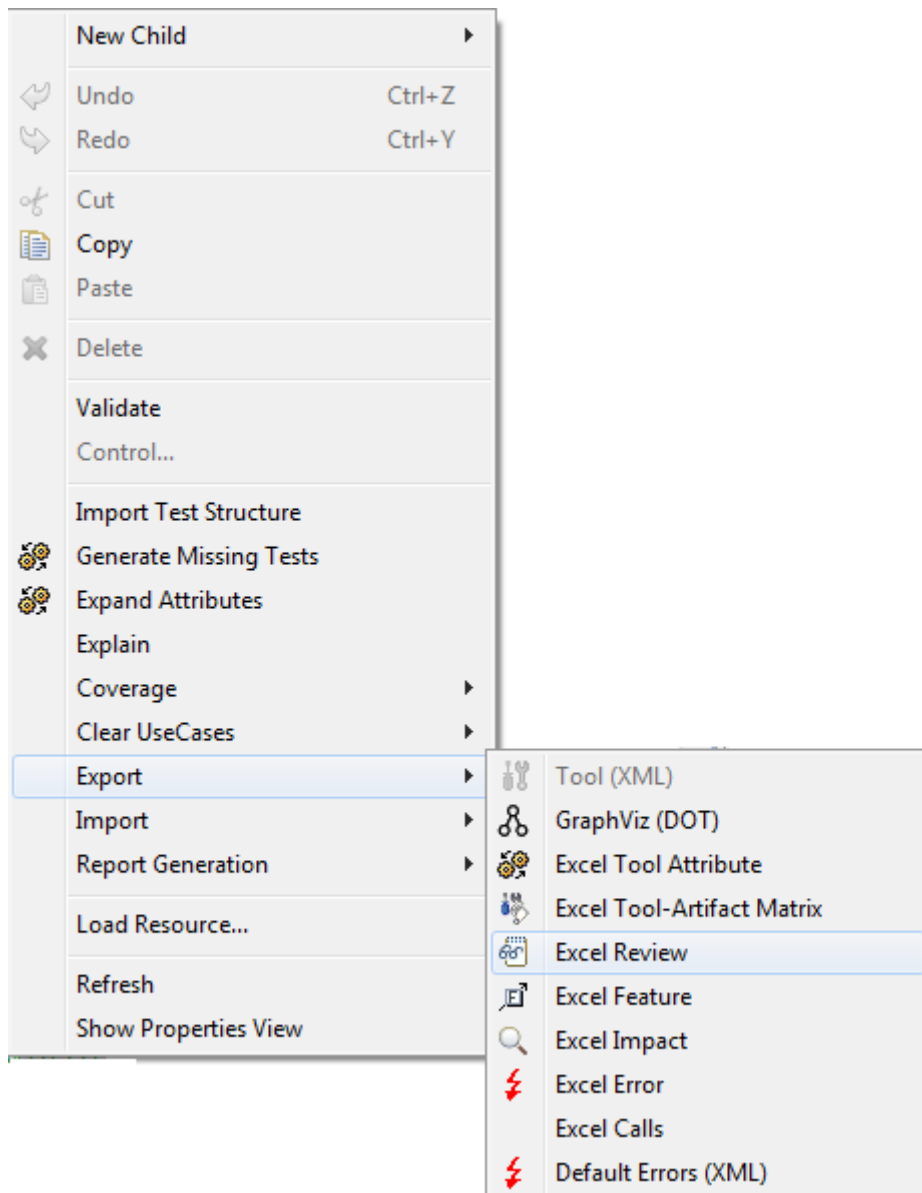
New Child

Undo Ctrl+Z
Redo Ctrl+Y

Cut
Copy
Paste

Delete

Validate
Control...

Import Test Structure
Generate Missing Tests
Expand Attributes
Explain
Coverage
Clear UseCases
Export
Import
Report Generation

Load Resource...

Refresh
Show Properties View

Tool (XML)
GraphViz (DOT)
Excel Tool Attribute
Excel Tool-Artifact Matrix
Excel Review
Excel Feature
Excel Impact
Excel Error
Excel Calls
Default Errors (XML)